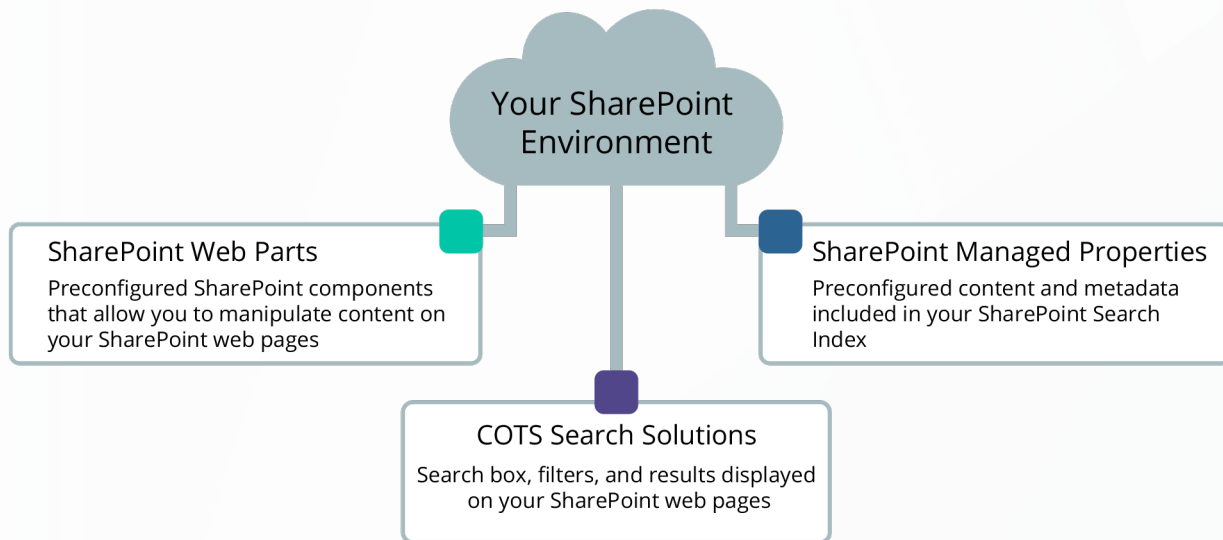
Your SharePoint Environment

SharePoint Web Parts

Preconfigured SharePoint components that allow you to manipulate content on your SharePoint web pages

SharePoint Managed Properties

Preconfigured content and metadata included in your SharePoint Search Index

COTS Search Solutions

Search box, filters, and results displayed on your SharePoint web pages